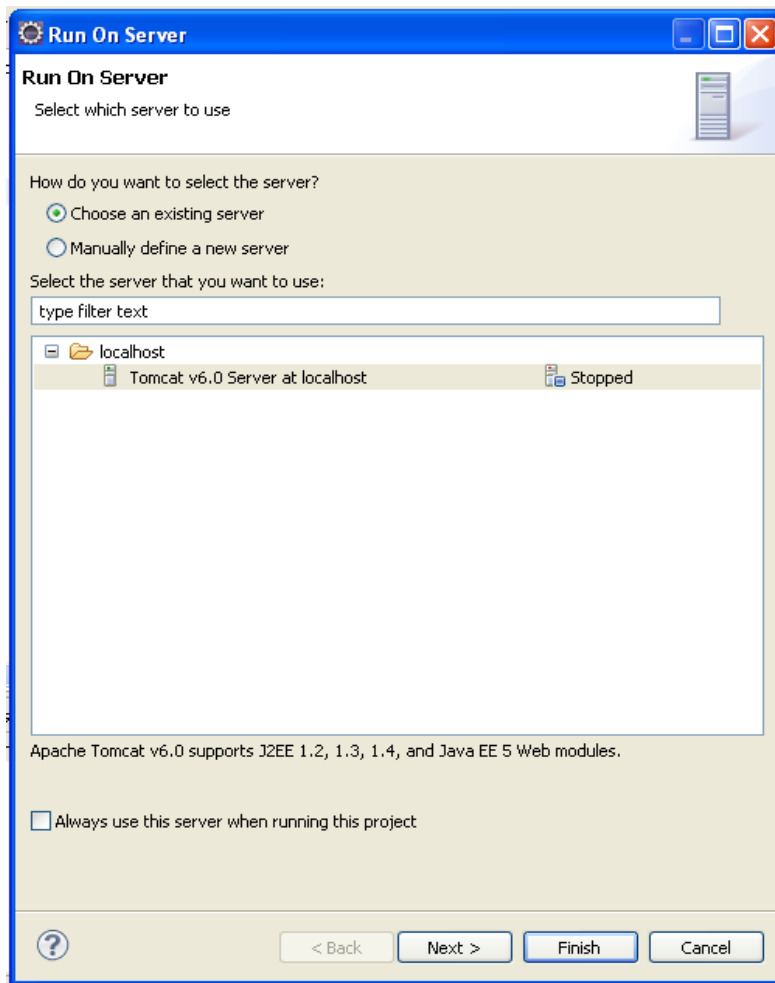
Run On Server

Run On Server

Select which server to use

How do you want to select the server?

Choose an existing server

Manually define a new server

Select the server that you want to use:

type filter text

localhost

| Tomcat v6.0 Server at localhost | Stopped |
|---|---|

Apache Tomcat v6.0 supports J2EE 1.2, 1.3, 1.4, and Java EE 5 Web modules.

Always use this server when running this project

?

< Back

Next >

Finish

Cancel